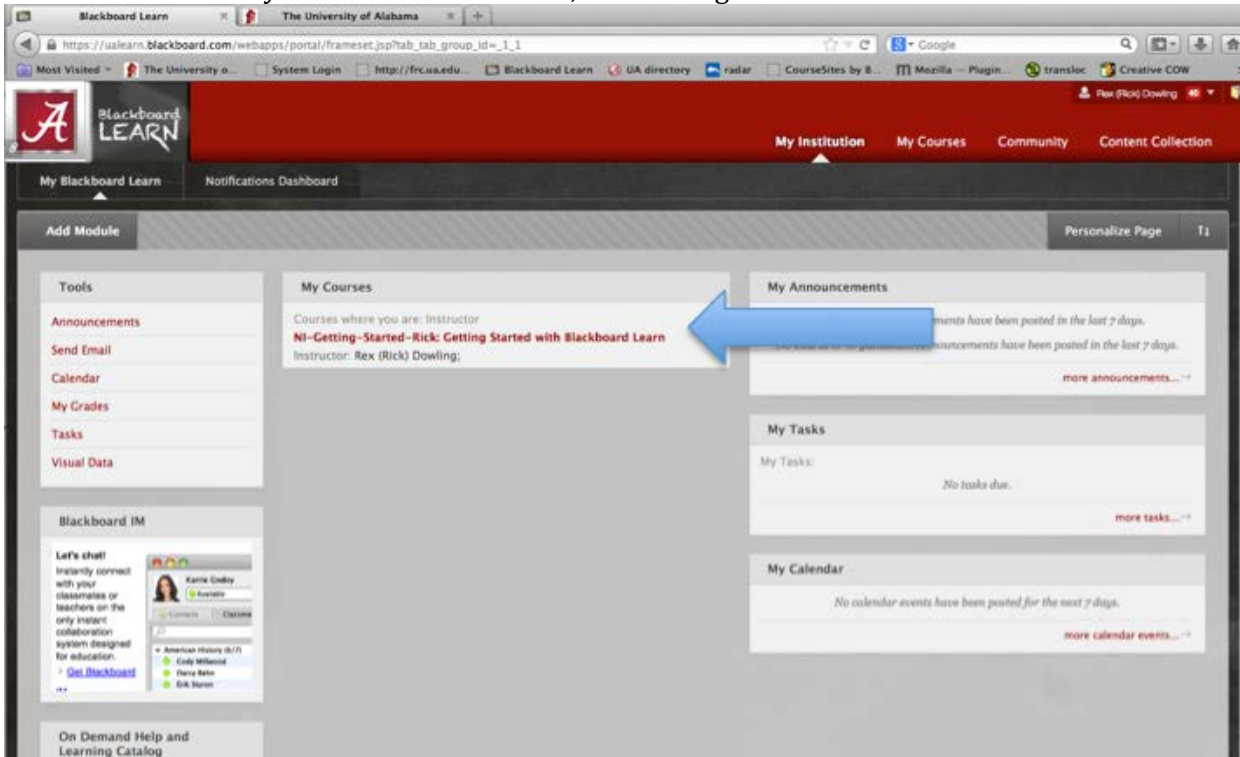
Blackboard Learn
The University of Alabama
https://ualearn.blackboard.com/webapps/portal/frameset.jsp?tab_tab_group_id=_1_1
Google
Most Visited
The University o...
System Login
http://frc.ua.edu...
Blackboard Learn
UA directory
radar
CourseSites by B...
Mozilla — Plugin...
transloc
Creative COW
Rex (Rick) Dowling 40

Blackboard LEARN
My Institution
My Courses
Community
Content Collection
My Blackboard Learn
Notifications Dashboard
Add Module
Personalize Page

Tools
Announcements
Send Email
Calendar
My Grades
Tasks
Visual Data

Blackboard IM
Let's chat!
Instantly connect with your classmates or teachers on the only instant collaboration system designed for education.
Get Blackboard
Karrie Godoy
Available
Contacts
Classmates
American History (6/7)
Cody Millwood
Darcy Behn
Erik Staron

On Demand Help and Learning Catalog

My Courses
Courses where you are: Instructor
NI-Getting-Started-Rick: Getting Started with Blackboard Learn
Instructor: Rex (Rick) Dowling;

My Announcements
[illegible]ments have been posted in the last 7 days.
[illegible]nouncements have been posted in the last 7 days.
more announcements...

My Tasks
My Tasks:
No tasks due.
more tasks...

My Calendar
No calendar events have been posted for the next 7 days.
more calendar events...